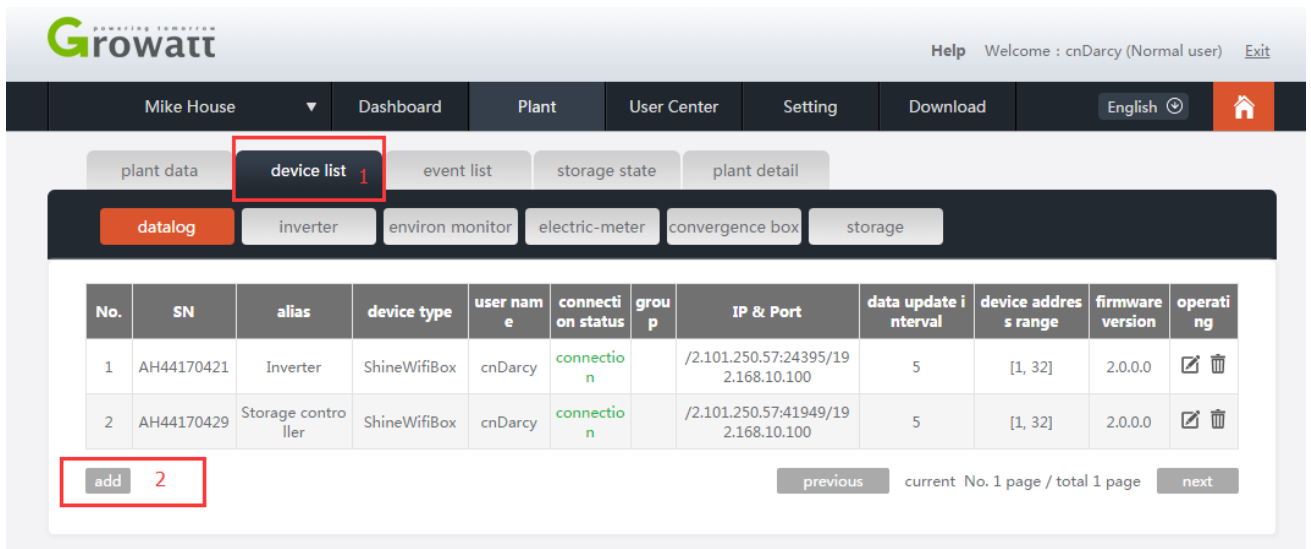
Growatt
powering tomorrow

Help Welcome : cnDarcy (Normal user) Exit

Mike House ▼ | Dashboard | Plant | User Center | Setting | Download | English

plant data | device list 1 | event list | storage state | plant detail

datalog | inverter | environ monitor | electric-meter | convergence box | storage

| No. | SN | alias | device type | user name | connection status | group | IP & Port | data update interval | device address range | firmware version | operating |
|---|---|---|---|---|---|---|---|---|---|---|---|
| 1 | AH44170421 | Inverter | ShineWifiBox | cnDarcy | connection | | /2.101.250.57:24395/192.168.10.100 | 5 | [1, 32] | 2.0.0.0 | |
| 2 | AH44170429 | Storage controller | ShineWifiBox | cnDarcy | connection | | /2.101.250.57:41949/192.168.10.100 | 5 | [1, 32] | 2.0.0.0 | |

add 2

previous current No. 1 page / total 1 page next